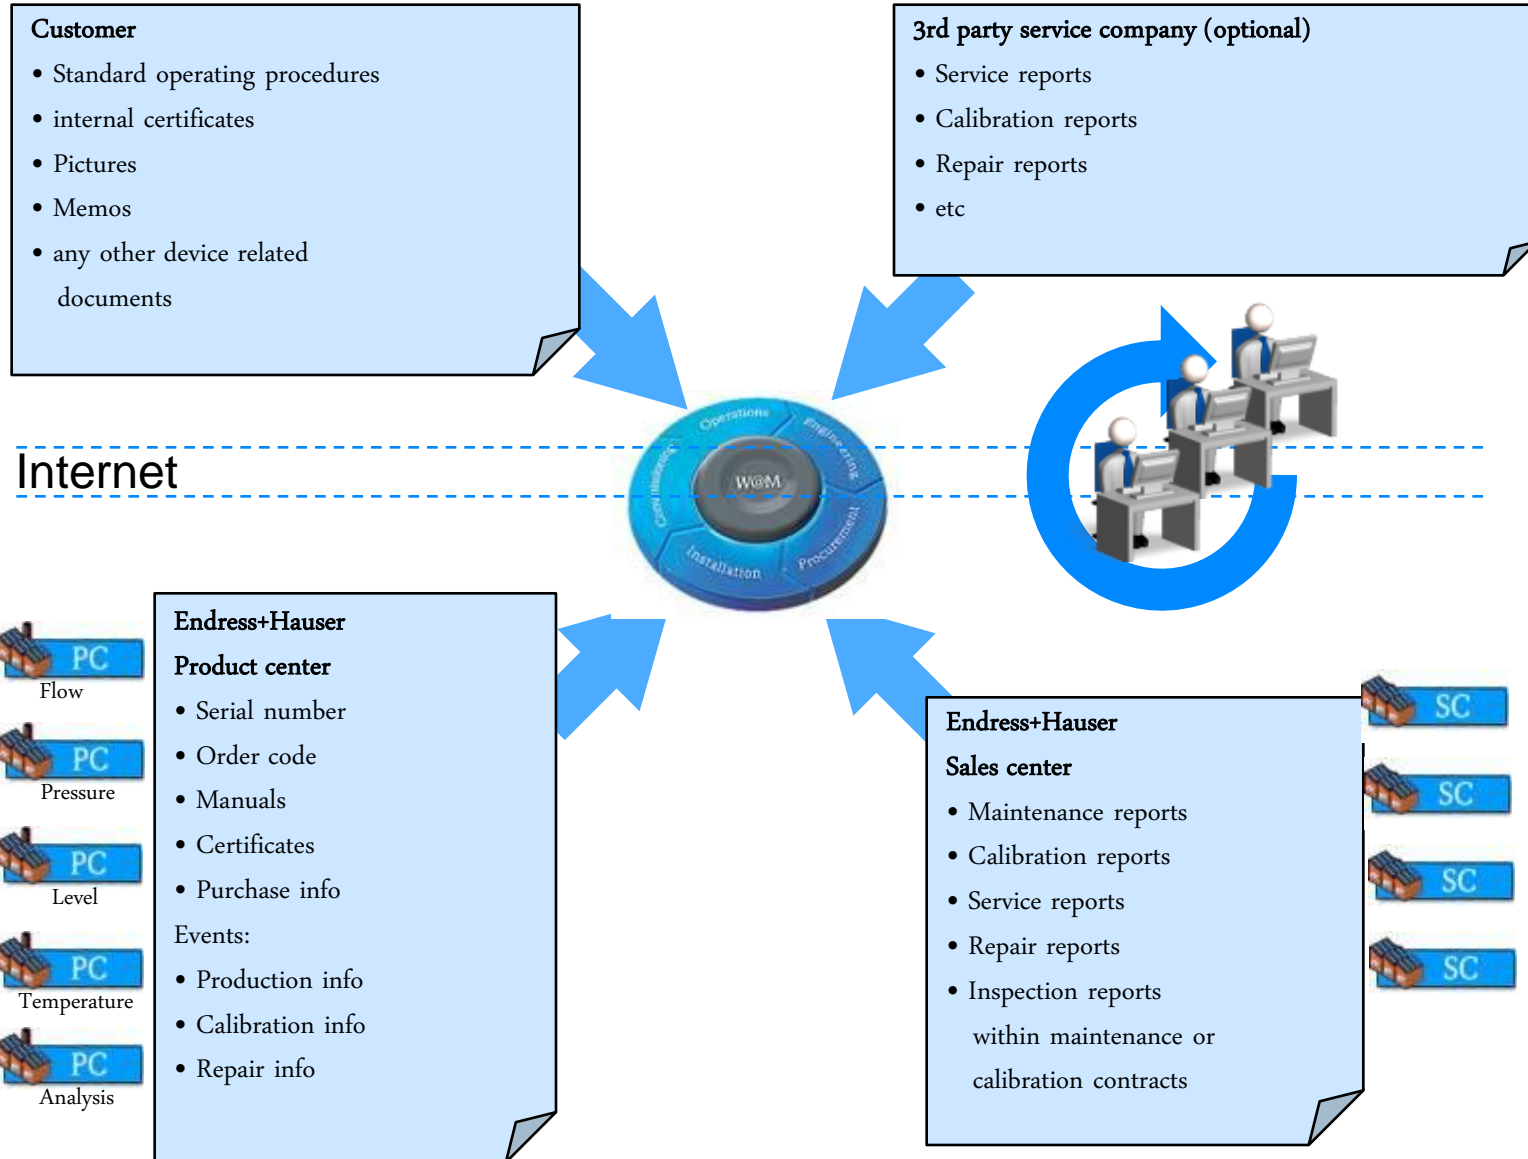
Customer
• Standard operating procedures
• internal certificates
• Pictures
• Memos
• any other device related documents

3rd party service company (optional)
• Service reports
• Calibration reports
• Repair reports
• etc

Internet

Operations
Engineering
Procurement
Installation
Commissioning
W@M

PC
Flow
PC
Pressure
PC
Level
PC
Temperature
PC
Analysis

Endress+Hauser
Product center
• Serial number
• Order code
• Manuals
• Certificates
• Purchase info
Events:
• Production info
• Calibration info
• Repair info

Endress+Hauser
Sales center
• Maintenance reports
• Calibration reports
• Service reports
• Repair reports
• Inspection reports within maintenance or calibration contracts

SC
SC
SC
SC